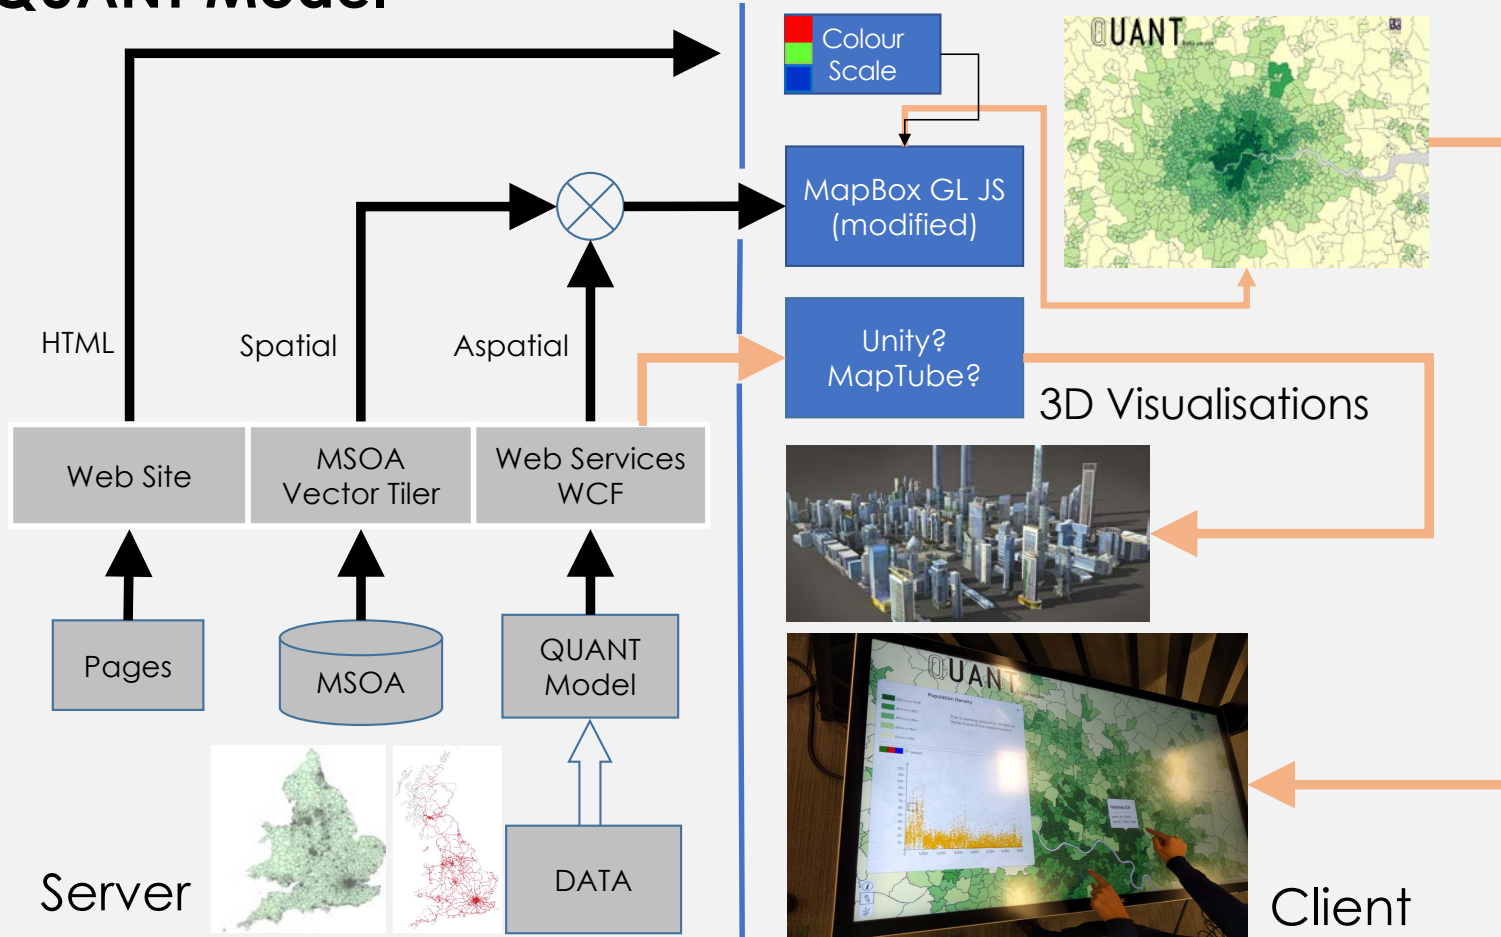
QUANT Model

Colour Scale

MapBox GL JS (modified)

QUANT

HTML

Spatial

Aspatial

Unity? MapTube?

3D Visualisations

Web Site

MSOA Vector Tiler

Web Services WCF

Pages

MSOA

QUANT Model

QUANT

DATA

Server

Client